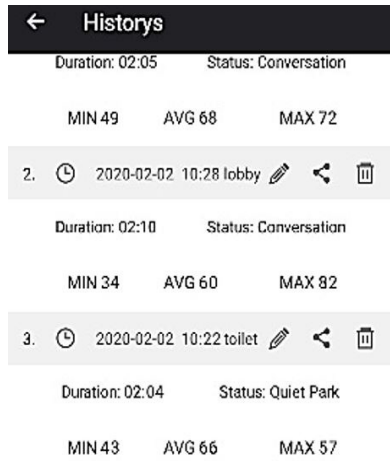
← Historys

Duration: 02:05 Status: Conversation

MIN 49 AVG 68 MAX 72

2. 2020-02-02 10:28 lobby

Duration: 02:10 Status: Conversation

MIN 34 AVG 60 MAX 82

3. 2020-02-02 10:22 toilet

Duration: 02:04 Status: Quiet Park

MIN 43 AVG 66 MAX 57